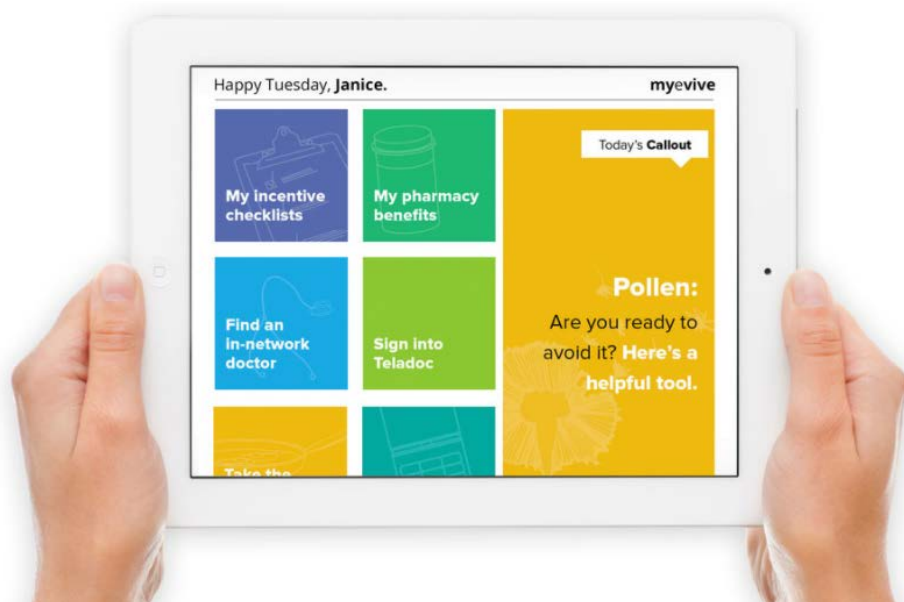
Happy Tuesday, **Janice.**

myevive

My incentive checklists

My pharmacy benefits

Today's **Callout**

Find an in-network doctor

Sign into Teladoc

**Pollen:**

Are you ready to avoid it? **Here's a helpful tool.**

Take the